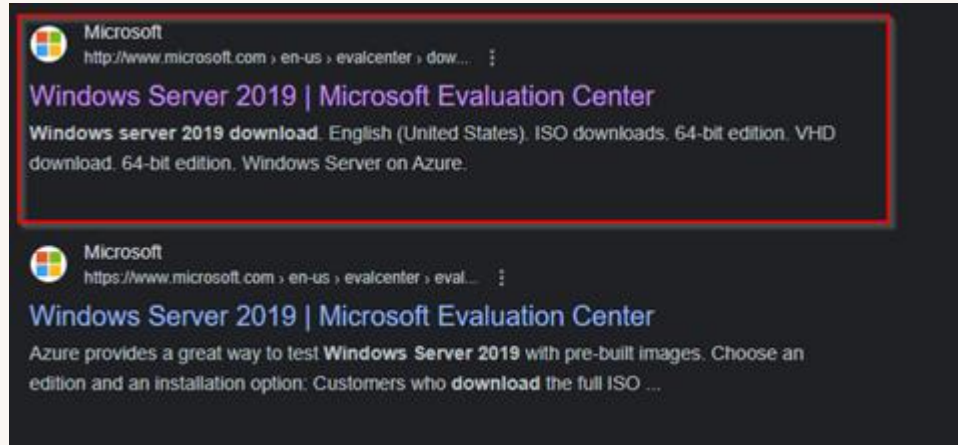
Microsoft
http://www.microsoft.com › en-us › evalcenter › dow... ⋮

Windows Server 2019 | Microsoft Evaluation Center

**Windows server 2019 download**. English (United States). ISO downloads. 64-bit edition. VHD download. 64-bit edition. Windows Server on Azure.

Microsoft
https://www.microsoft.com › en-us › evalcenter › eval... ⋮

Windows Server 2019 | Microsoft Evaluation Center

Azure provides a great way to test **Windows Server 2019** with pre-built images. Choose an edition and an installation option: Customers who **download** the full ISO ...